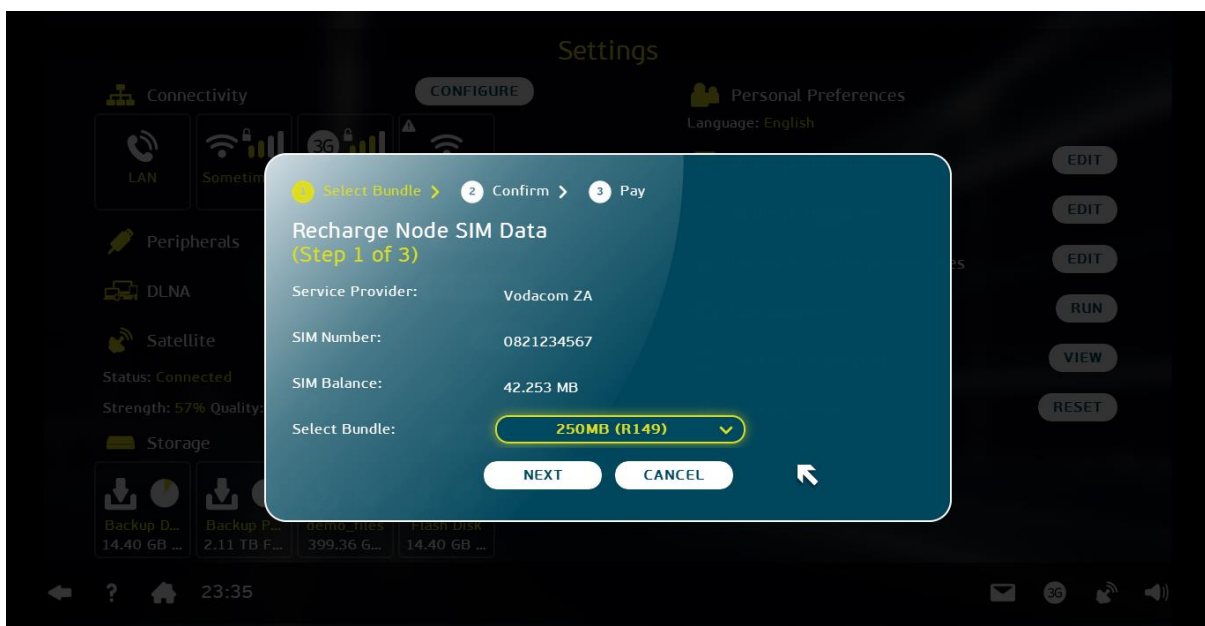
Settings

Connectivity

CONFIGURE

LAN

Sometim

3G

Personal Preferences

Language: English

EDIT

EDIT

EDIT

RUN

VIEW

RESET

Peripherals

DLNA

Satellite

Status: Connected

Strength: 57% Quality:

Storage

Backup D... 14.40 GB ...

Backup P... 2.11 TB F...

demo_files 399.36 G...

Flash Disk 14.40 GB ...

1 Select Bundle > 2 Confirm > 3 Pay

Recharge Node SIM Data
(Step 1 of 3)

Service Provider: Vodacom ZA

SIM Number: 0821234567

SIM Balance: 42.253 MB

Select Bundle: 250MB (R149)

NEXT

CANCEL

23:35

3G